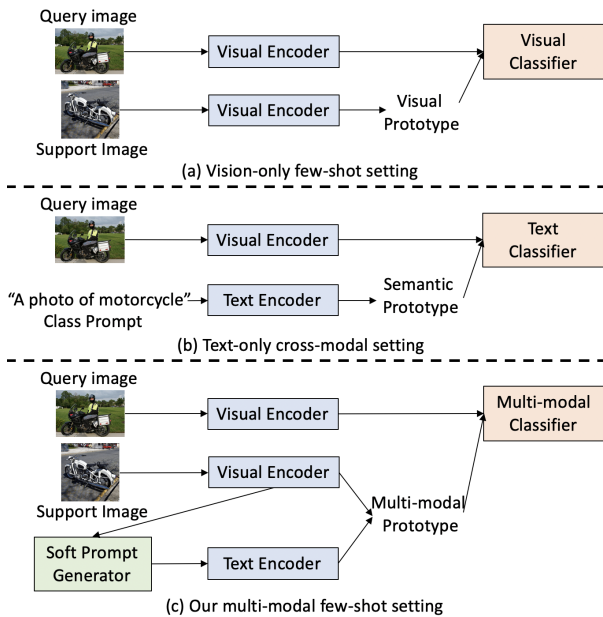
Query image

Visual Encoder

Visual Classifier

Visual Encoder

Visual Prototype

Support Image

(a) Vision-only few-shot setting

Query image

Visual Encoder

Text Classifier

“A photo of motorcycle” Class Prompt

Text Encoder

Semantic Prototype

(b) Text-only cross-modal setting

Query image

Visual Encoder

Multi-modal Classifier

Visual Encoder

Support Image

Multi-modal Prototype

Soft Prompt Generator

Text Encoder

(c) Our multi-modal few-shot setting